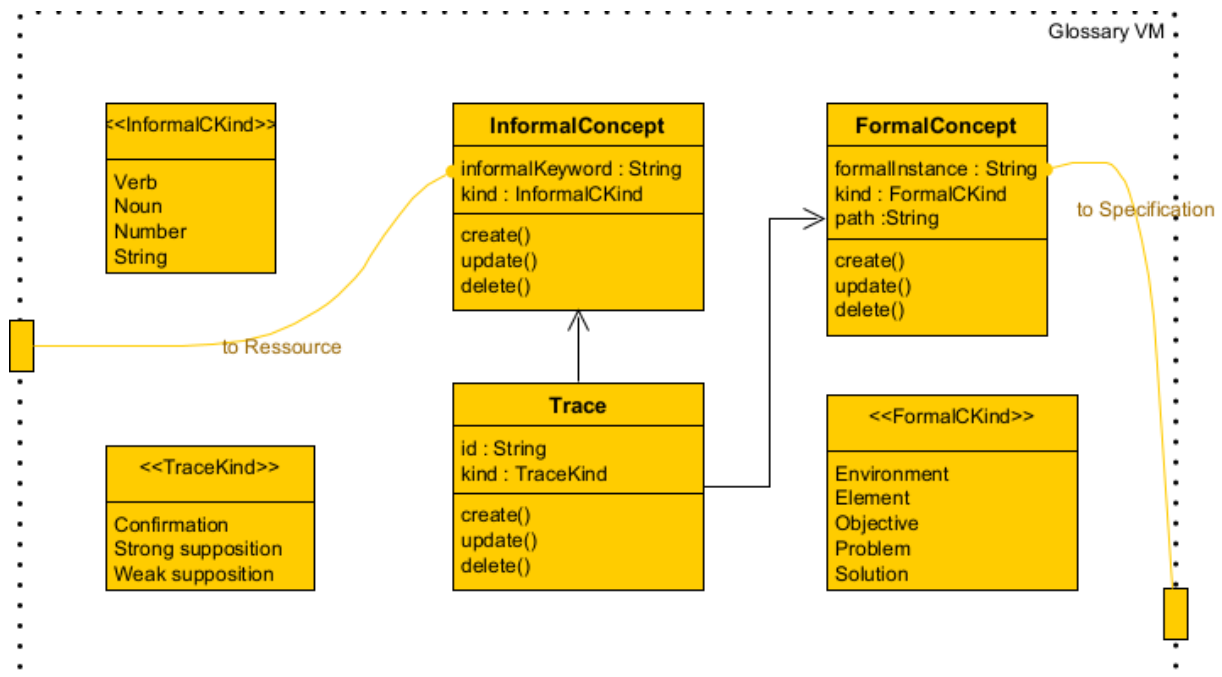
Glossary VM

<<InformalCKind>>

Verb
Noun
Number
String

InformalConcept

informalKeyword : String
kind : InformalCKind

create()
update()
delete()

FormalConcept

formalInstance : String
kind : FormalCKind
path :String

create()
update()
delete()

to Specification

to Ressource

<<TraceKind>>

Confirmation
Strong supposition
Weak supposition

Trace

id : String
kind : TraceKind

create()
update()
delete()

<<FormalCKind>>

Environment
Element
Objective
Problem
Solution